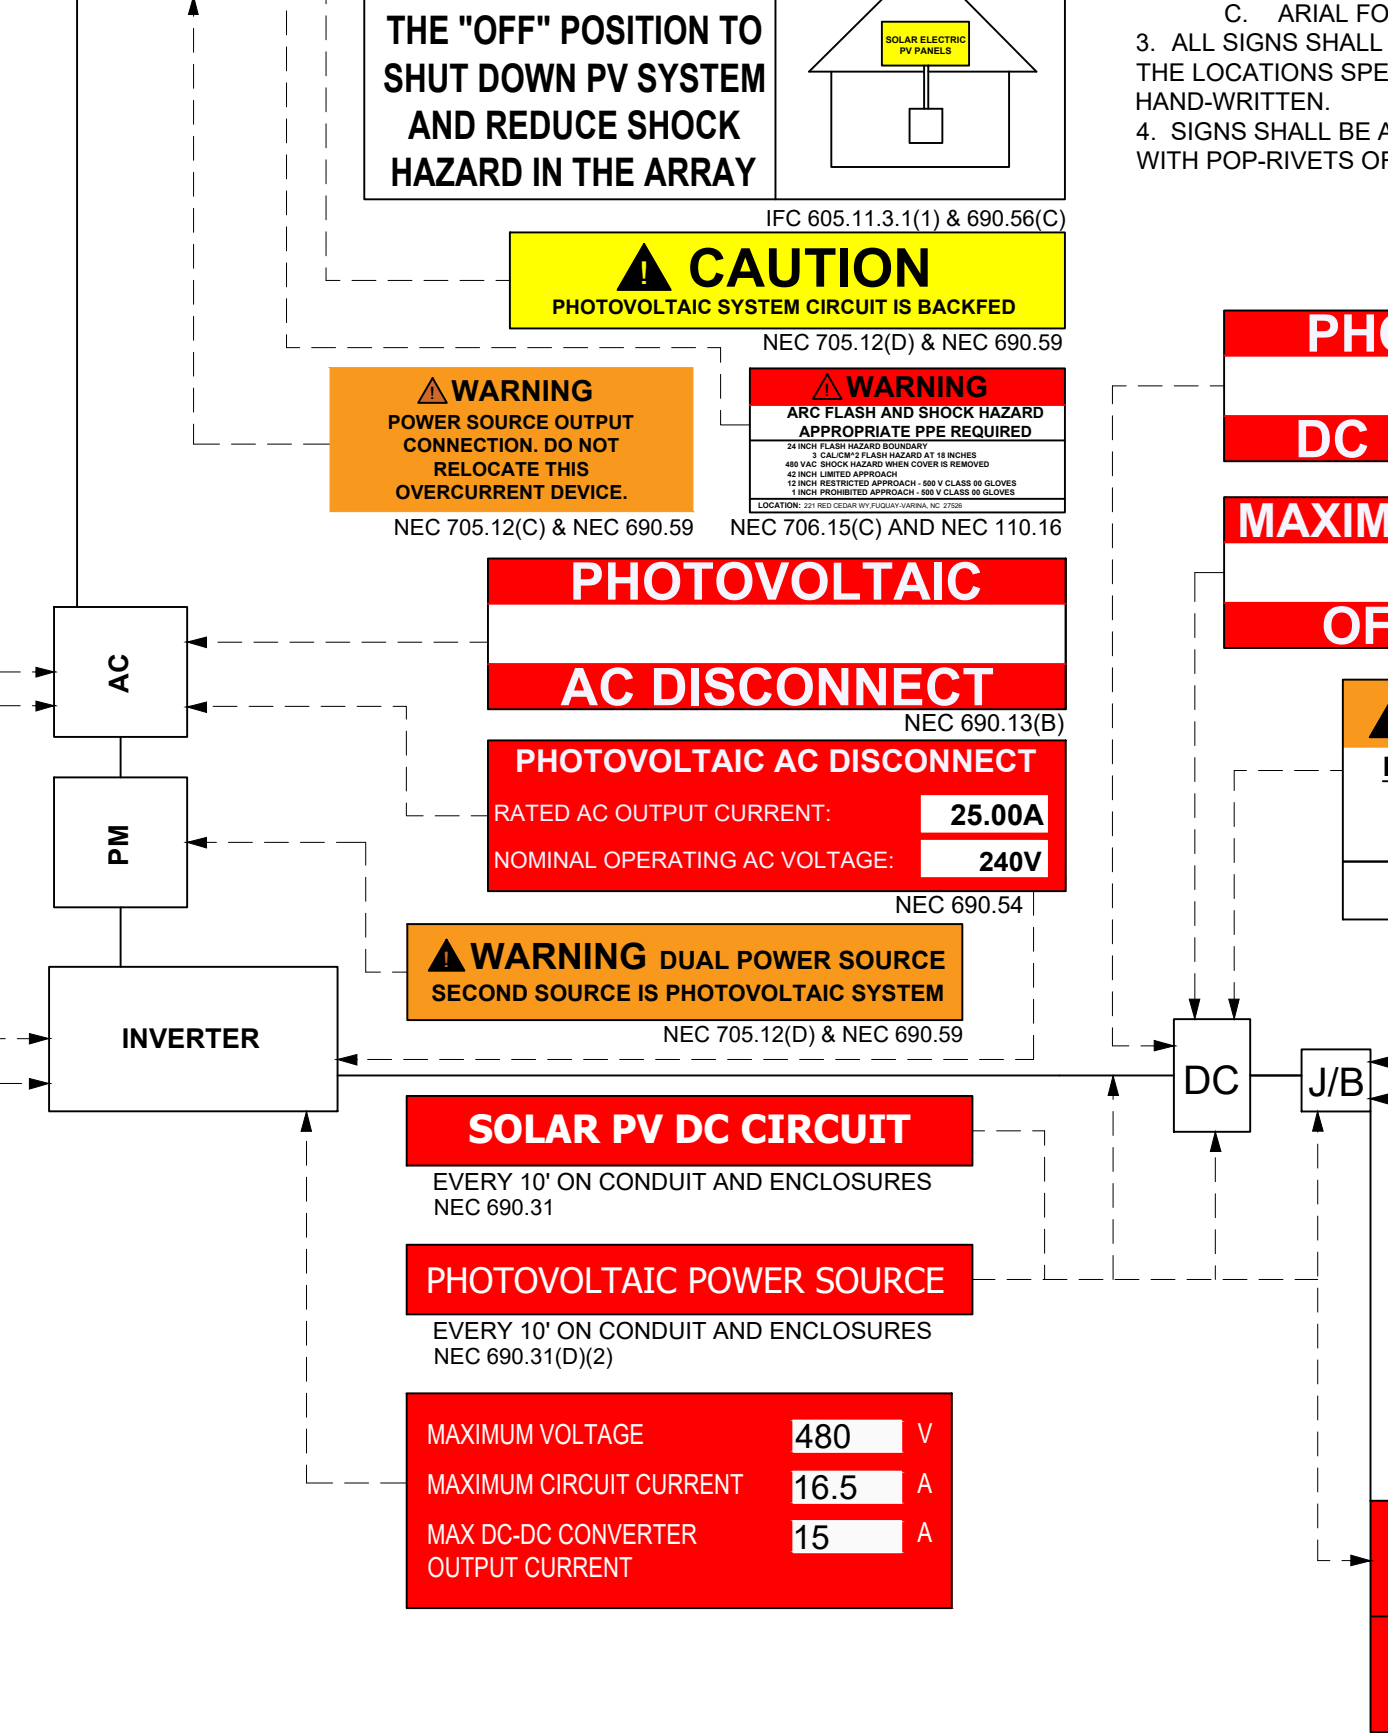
THE "OFF" POSITION TO SHUT DOWN PV SYSTEM AND REDUCE SHOCK HAZARD IN THE ARRAY

SOLAR ELECTRIC PV PANELS

C. ARIAL FO
3. ALL SIGNS SHALL THE LOCATIONS SPE HAND-WRITTEN.
4. SIGNS SHALL BE A WITH POP-RIVETS OF

IFC 605.11.3.1(1) & 690.56(C)

CAUTION
PHOTOVOLTAIC SYSTEM CIRCUIT IS BACKFED
NEC 705.12(D) & NEC 690.59

PHO
DC

WARNING
POWER SOURCE OUTPUT CONNECTION. DO NOT RELOCATE THIS OVERCURRENT DEVICE.
NEC 705.12(C) & NEC 690.59

WARNING
ARC FLASH AND SHOCK HAZARD
APPROPRIATE PPE REQUIRED
24 INCH FLASH HAZARD BOUNDARY
3 CAL/CM^2 FLASH HAZARD AT 18 INCHES
480 VAC SHOCK HAZARD WHEN COVER IS REMOVED
42 INCH LIMITED APPROACH
12 INCH RESTRICTED APPROACH - 500 V CLASS 00 GLOVES
1 INCH PROHIBITED APPROACH - 500 V CLASS 00 GLOVES
LOCATION: 221 RED CEDAR WY,FUQUAY-VARINA, NC 27526
NEC 706.15(C) AND NEC 110.16

MAXIM
OF

PHOTOVOLTAIC
AC DISCONNECT
NEC 690.13(B)

AC

PHOTOVOLTAIC AC DISCONNECT
RATED AC OUTPUT CURRENT: 25.00A
NOMINAL OPERATING AC VOLTAGE: 240V
NEC 690.54

PM

WARNING DUAL POWER SOURCE
SECOND SOURCE IS PHOTOVOLTAIC SYSTEM
NEC 705.12(D) & NEC 690.59

INVERTER

DC

J/B

SOLAR PV DC CIRCUIT
EVERY 10' ON CONDUIT AND ENCLOSURES
NEC 690.31

PHOTOVOLTAIC POWER SOURCE
EVERY 10' ON CONDUIT AND ENCLOSURES
NEC 690.31(D)(2)

| MAXIMUM VOLTAGE | 480 | V |
|---|---|---|
| MAXIMUM CIRCUIT CURRENT | 16.5 | A |
| MAX DC-DC CONVERTER OUTPUT CURRENT | 15 | A |